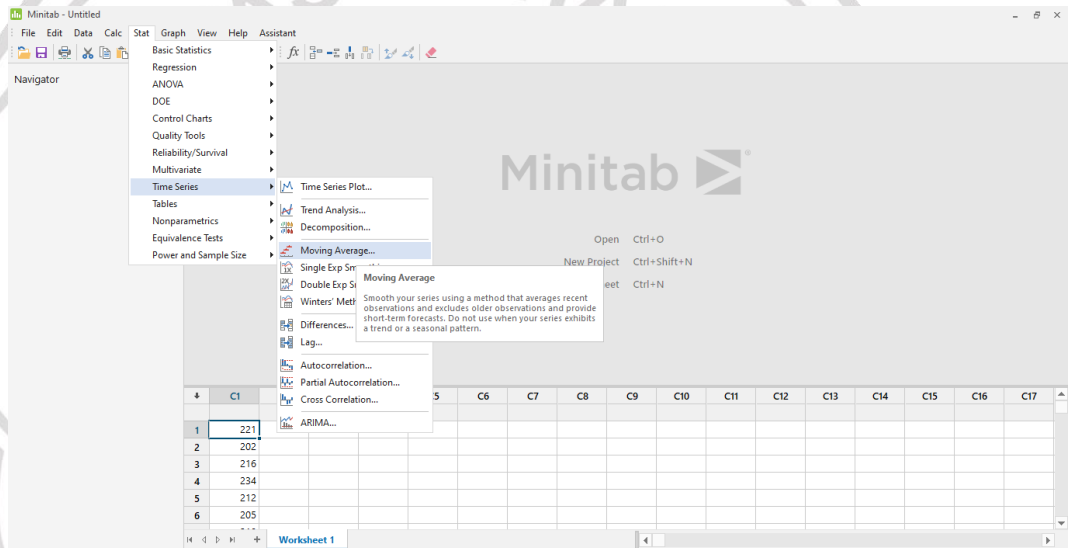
Minitab - Untitled

File Edit Data Calc Stat Graph View Help Assistant

Navigator

Basic Statistics
Regression
ANOVA
DOE
Control Charts
Quality Tools
Reliability/Survival
Multivariate
Time Series
Tables
Nonparametrics
Equivalence Tests
Power and Sample Size

Time Series Plot...
Trend Analysis...
Decomposition...
Moving Average...
Single Exp Sm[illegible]
Double Exp S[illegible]
Winters' Meth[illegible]
Differences...
Lag...
Autocorrelation...
Partial Autocorrelation...
Cross Correlation...
ARIMA...

Moving Average

Smooth your series using a method that averages recent observations and excludes older observations and provide short-term forecasts. Do not use when your series exhibits a trend or a seasonal pattern.

Minitab

Open Ctrl+O
New Project Ctrl+Shift+N
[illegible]eet Ctrl+N

| ↓ | C1 | | | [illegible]5 | C6 | C7 | C8 | C9 | C10 | C11 | C12 | C13 | C14 | C15 | C16 | C17 |
|---|---|---|---|---|---|---|---|---|---|---|---|---|---|---|---|---|
| 1 | 221 | | | | | | | | | | | | | | | |
| 2 | 202 | | | | | | | | | | | | | | | |
| 3 | 216 | | | | | | | | | | | | | | | |
| 4 | 234 | | | | | | | | | | | | | | | |
| 5 | 212 | | | | | | | | | | | | | | | |
| 6 | 205 | | | | | | | | | | | | | | | |

Worksheet 1